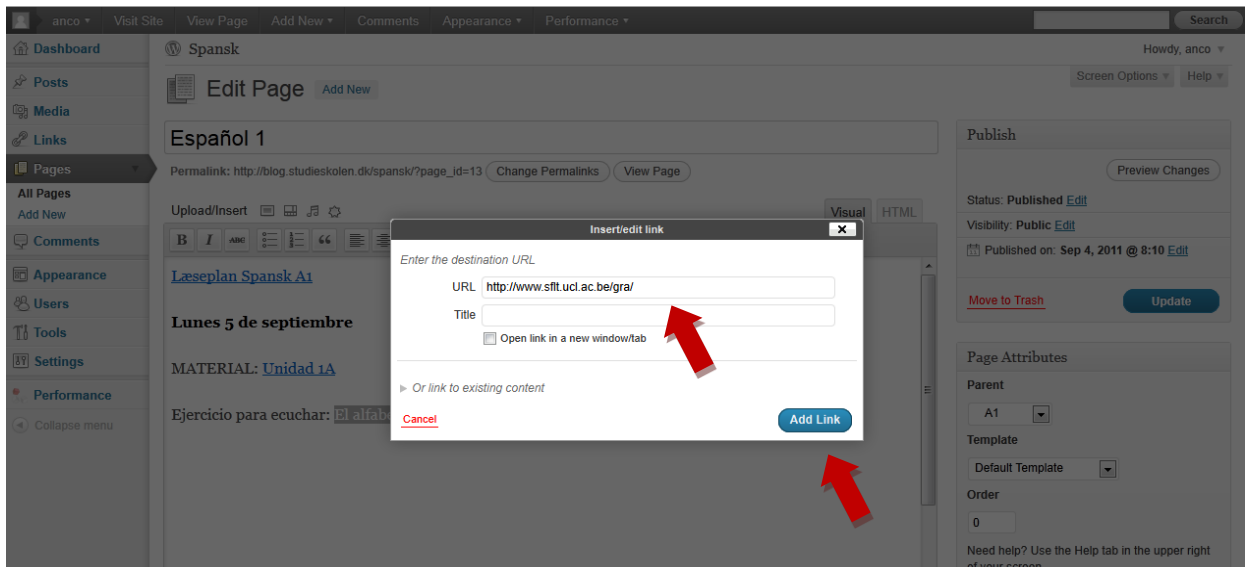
anco ▾ Visit Site View Page Add New ▾ Comments Appearance ▾ Performance ▾ Search

Dashboard
Posts
Media
Links
Pages
All Pages
Add New
Comments
Appearance
Users
Tools
Settings
Performance
Collapse menu

Spansk
Howdy, anco ▾
Screen Options ▾ Help ▾

Edit Page Add New

Español 1

Permalink: http://blog.studieskolen.dk/spansk/?page_id=13 Change Permalinks View Page

Upload/Insert
Visual HTML

Læseplan Spansk A1

Lunes 5 de septiembre

MATERIAL: Unidad 1A

Ejercicio para ecuchar: El alfab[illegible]

Insert/edit link
Enter the destination URL
URL http://www.sflt.ucl.ac.be/gra/
Title
Open link in a new window/tab
▸ Or link to existing content
Cancel
Add Link

Publish
Preview Changes
Status: Published Edit
Visibility: Public Edit
Published on: Sep 4, 2011 @ 8:10 Edit
Move to Trash
Update

Page Attributes
Parent
A1
Template
Default Template
Order
0
Need help? Use the Help tab in the upper right of your screen.